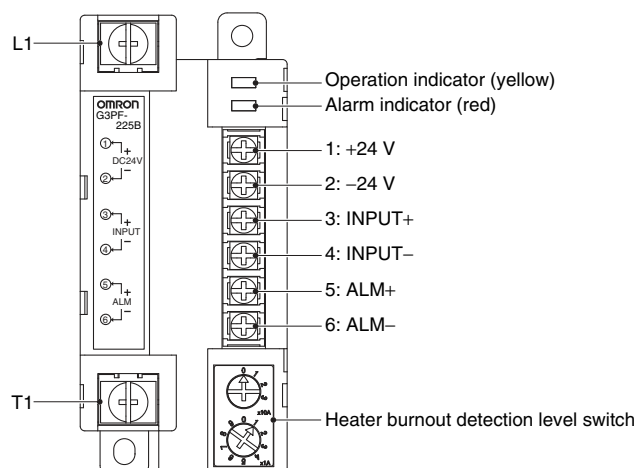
L1

OMRON
G3PF-
225B

①
+
DC24V
②
−

③
+
INPUT
④
−

⑤
+
ALM
⑥
−

T1

Operation indicator (yellow)
Alarm indicator (red)

1: +24 V
2: −24 V
3: INPUT+
4: INPUT−
5: ALM+
6: ALM−

x10A
x1A

Heater burnout detection level switch